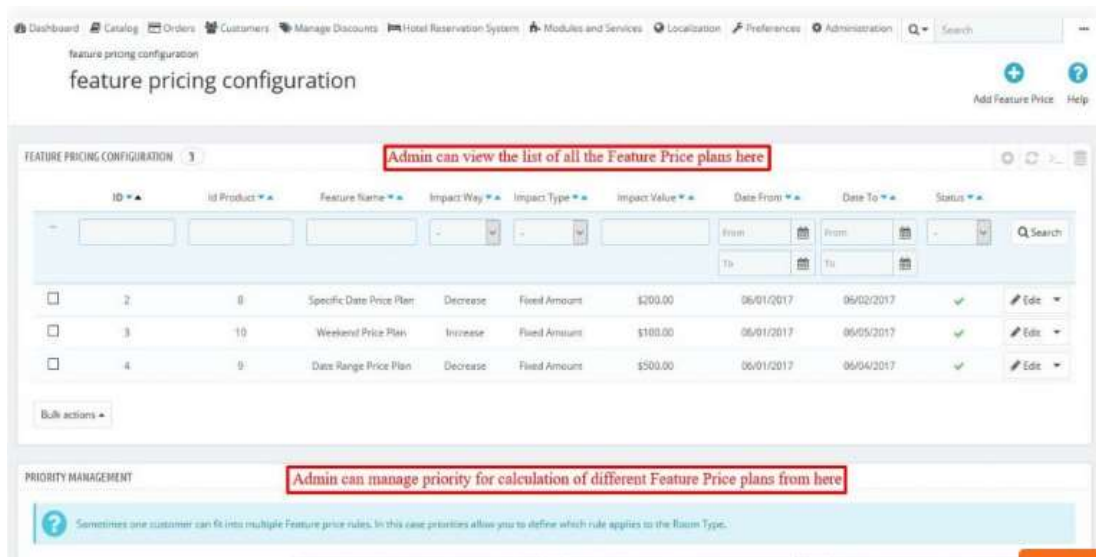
Dashboard Catalog Orders Customers Manage Discounts Hotel Reservation System Modules and Services Localization Preferences Administration Search

feature pricing configuration

feature pricing configuration

Add Feature Price Help

FEATURE PRICING CONFIGURATION 3

Admin can view the list of all the Feature Price plans here

| ID | Id Product | Feature Name | Impact Way | Impact Type | Impact Value | Date From | Date To | Status | |
|---|---|---|---|---|---|---|---|---|---|
| -- | | | - | - | | From / To | From / To | - | Search |
| 2 | 8 | Specific Date Price Plan | Decrease | Fixed Amount | $200.00 | 06/01/2017 | 06/02/2017 | ✓ | Edit |
| 3 | 10 | Weekend Price Plan | Increase | Fixed Amount | $100.00 | 06/01/2017 | 06/05/2017 | ✓ | Edit |
| 4 | 9 | Date Range Price Plan | Decrease | Fixed Amount | $500.00 | 06/01/2017 | 06/04/2017 | ✓ | Edit |

Bulk actions

PRIORITY MANAGEMENT

Admin can manage priority for calculation of different Feature Price plans from here

Sometimes one customer can fit into multiple Feature price rules. In this case priorities allow you to define which rule applies to the Room Type.